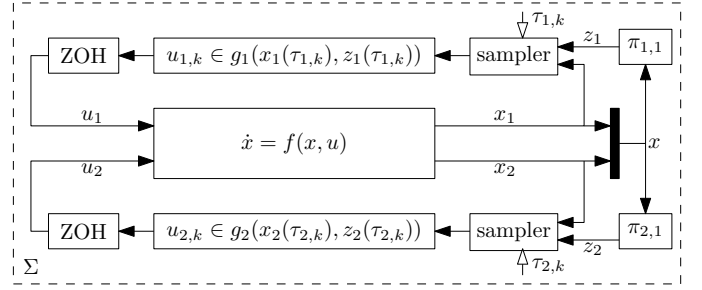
$\tau_{1,k}$

ZOH

$u_{1,k} \in g_1(x_1(\tau_{1,k}), z_1(\tau_{1,k}))$

sampler

$z_1$

$\pi_{1,1}$

$u_1$

$x_1$

$\dot{x} = f(x,u)$

$x$

$u_2$

$x_2$

ZOH

$u_{2,k} \in g_2(x_2(\tau_{2,k}), z_2(\tau_{2,k}))$

sampler

$z_2$

$\pi_{2,1}$

$\tau_{2,k}$

$\Sigma$